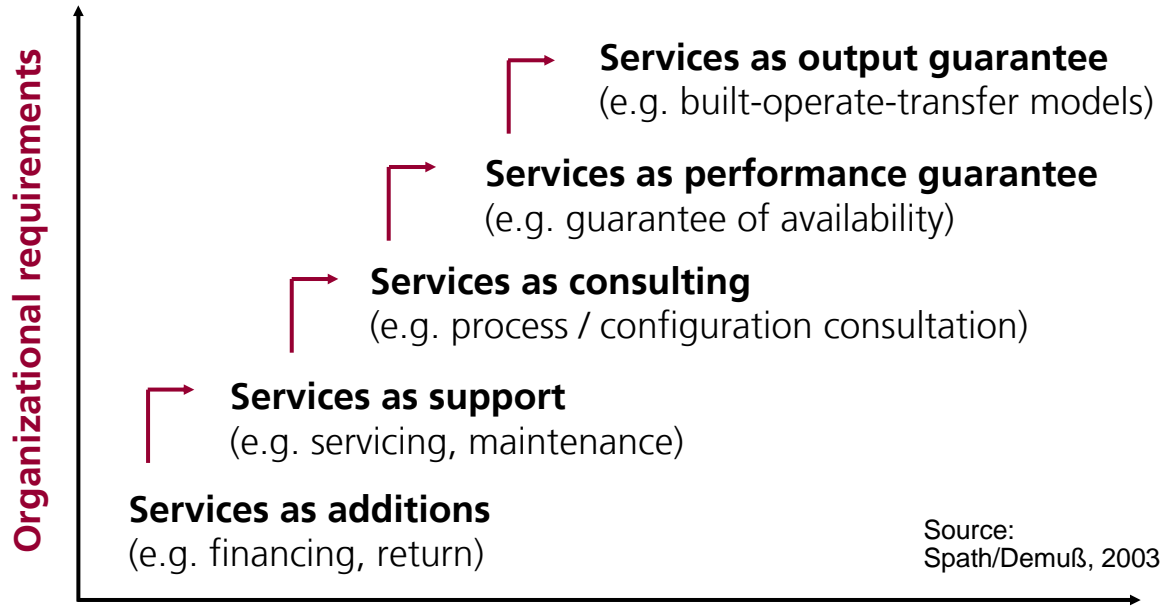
Organizational requirements

Services as output guarantee
(e.g. built-operate-transfer models)

Services as performance guarantee
(e.g. guarantee of availability)

Services as consulting
(e.g. process / configuration consultation)

Services as support
(e.g. servicing, maintenance)

Services as additions
(e.g. financing, return)

Source:
Spath/Demuß, 2003